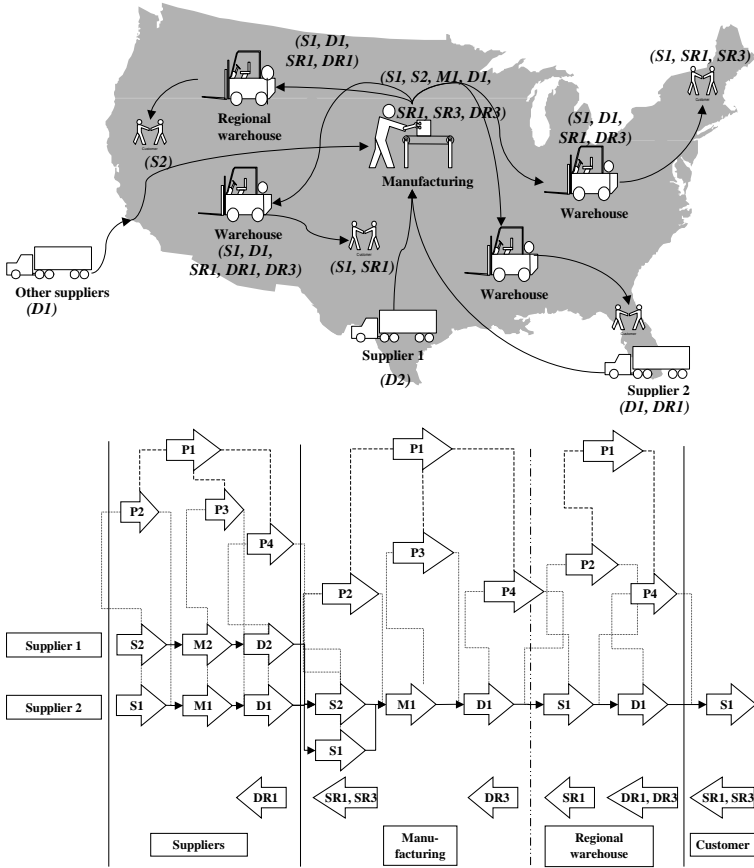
(S1, D1, SR1, DR1)

(S1, S2, M1, D1, SR1, SR3, DR3)

(S1, SR1, SR3)

Regional warehouse

(S2)

Manufacturing

(S1, D1, SR1, DR3)

Warehouse

Warehouse (S1, D1, SR1, DR1, DR3)

(S1, SR1)

Warehouse

Other suppliers (D1)

Supplier 1

(D2)

Supplier 2 (D1, DR1)

P1
P2
P3
P4
P1
P3
P2
P4
P1
P2
P4

Supplier 1

Supplier 2

S2
M2
D2
S1
M1
D1
S2
S1
M1
D1
S1
D1
S1

DR1
SR1, SR3
DR3
SR1
DR1, DR3
SR1, SR3

Suppliers

Manufacturing

Regional warehouse

Customer